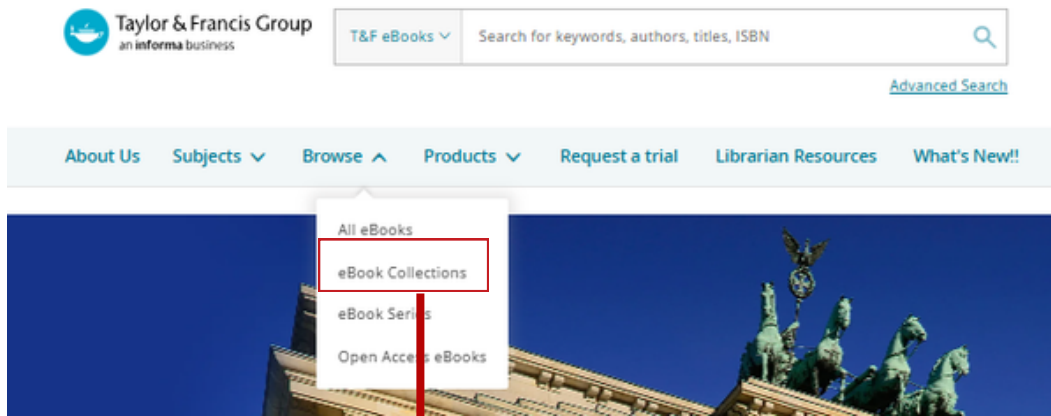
Taylor & Francis Group
an informa business

T&F eBooks

Search for keywords, authors, titles, ISBN

Advanced Search

About Us Subjects Browse Products Request a trial Librarian Resources What's New!!

All eBooks
eBook Collections
eBook Series
Open Access eBooks